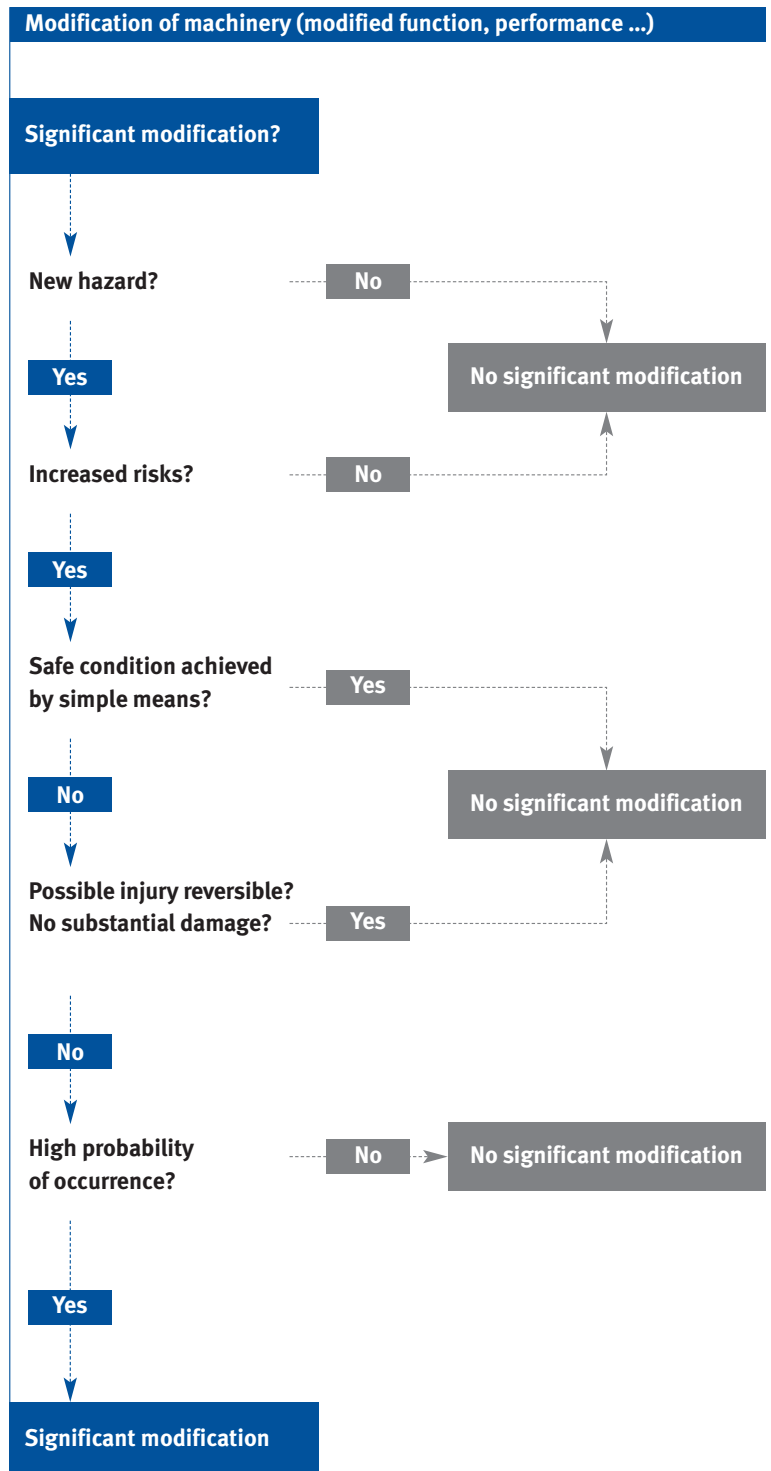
Modification of machinery (modified function, performance ...)

Significant modification?

New hazard?

No

No significant modification

Yes

Increased risks?

No

Yes

Safe condition achieved by simple means?

Yes

No

No significant modification

Possible injury reversible? No substantial damage?

Yes

No

High probability of occurrence?

No

No significant modification

Yes

Significant modification